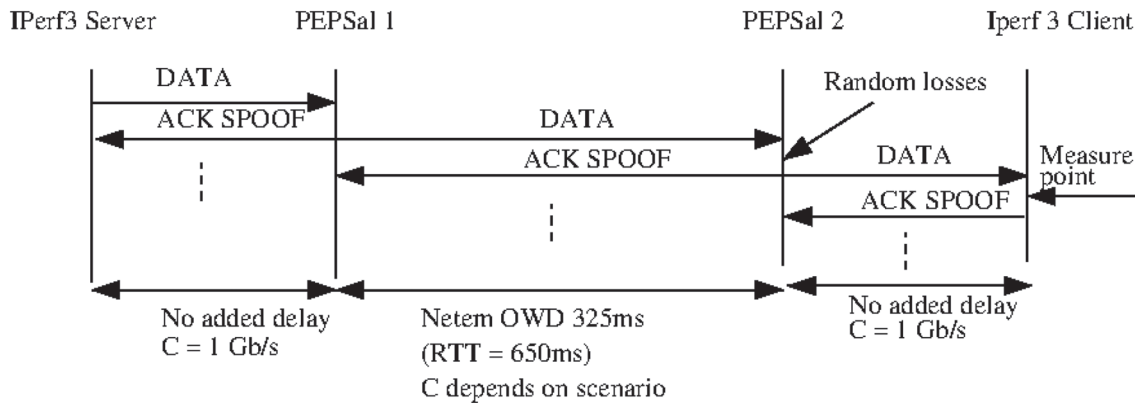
IPerf3 Server

PEPSal 1

PEPSal 2

Iperf 3 Client

DATA

ACK SPOOF

DATA

Random losses

ACK SPOOF

DATA

Measure point

ACK SPOOF

No added delay
C = 1 Gb/s

Netem OWD 325ms
(RTT = 650ms)
C depends on scenario

No added delay
C = 1 Gb/s